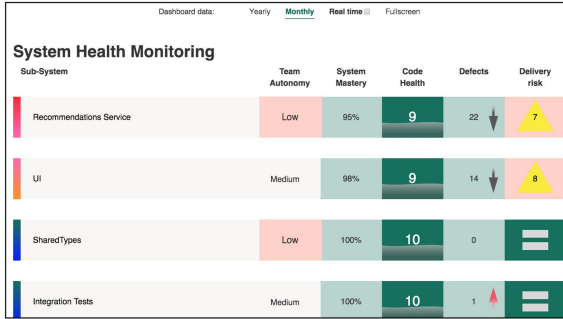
Dashboard data: Yearly Monthly Real time Fullscreen

System Health Monitoring

| Sub-System | Team Autonomy | System Mastery | Code Health | Defects | Delivery risk |
|---|---|---|---|---|---|
| Recommendations Service | Low | 95% | 9 | 22 | 7 |
| UI | Medium | 98% | 9 | 14 | 8 |
| SharedTypes | Low | 100% | 10 | 0 | |
| Integration Tests | Medium | 100% | 10 | 1 | |